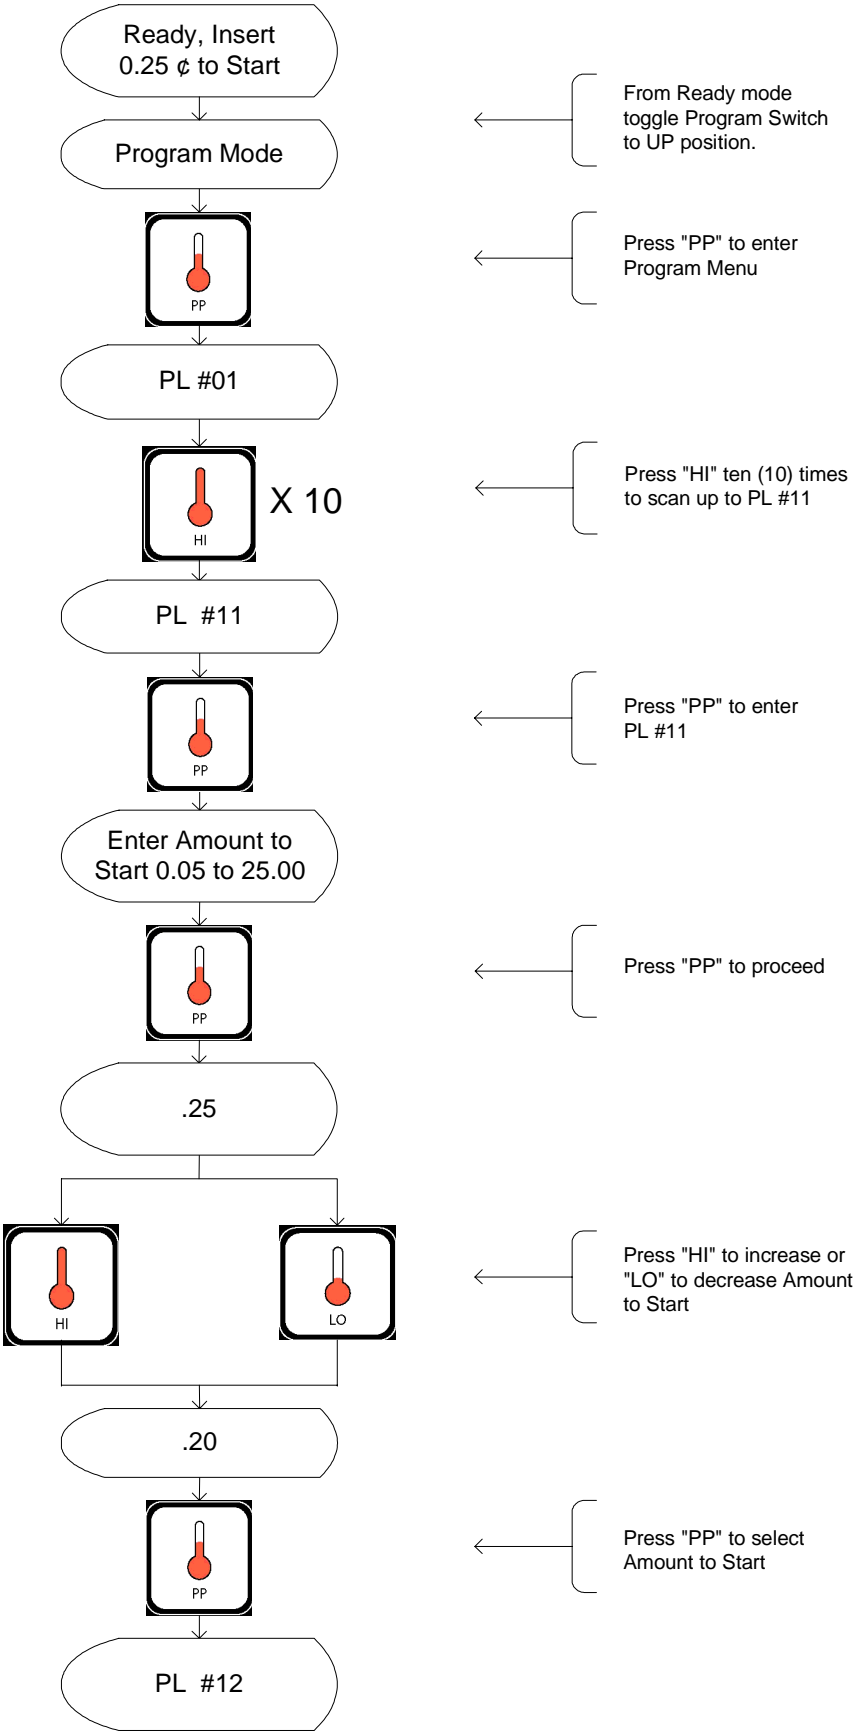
Ready, Insert
0.25 ¢ to Start

From Ready mode toggle Program Switch to UP position.

Program Mode

PP

Press "PP" to enter Program Menu

PL #01

HI

X 10

Press "HI" ten (10) times to scan up to PL #11

PL #11

PP

Press "PP" to enter PL #11

Enter Amount to Start 0.05 to 25.00

PP

Press "PP" to proceed

.25

HI

LO

Press "HI" to increase or "LO" to decrease Amount to Start

.20

PP

Press "PP" to select Amount to Start

PL #12